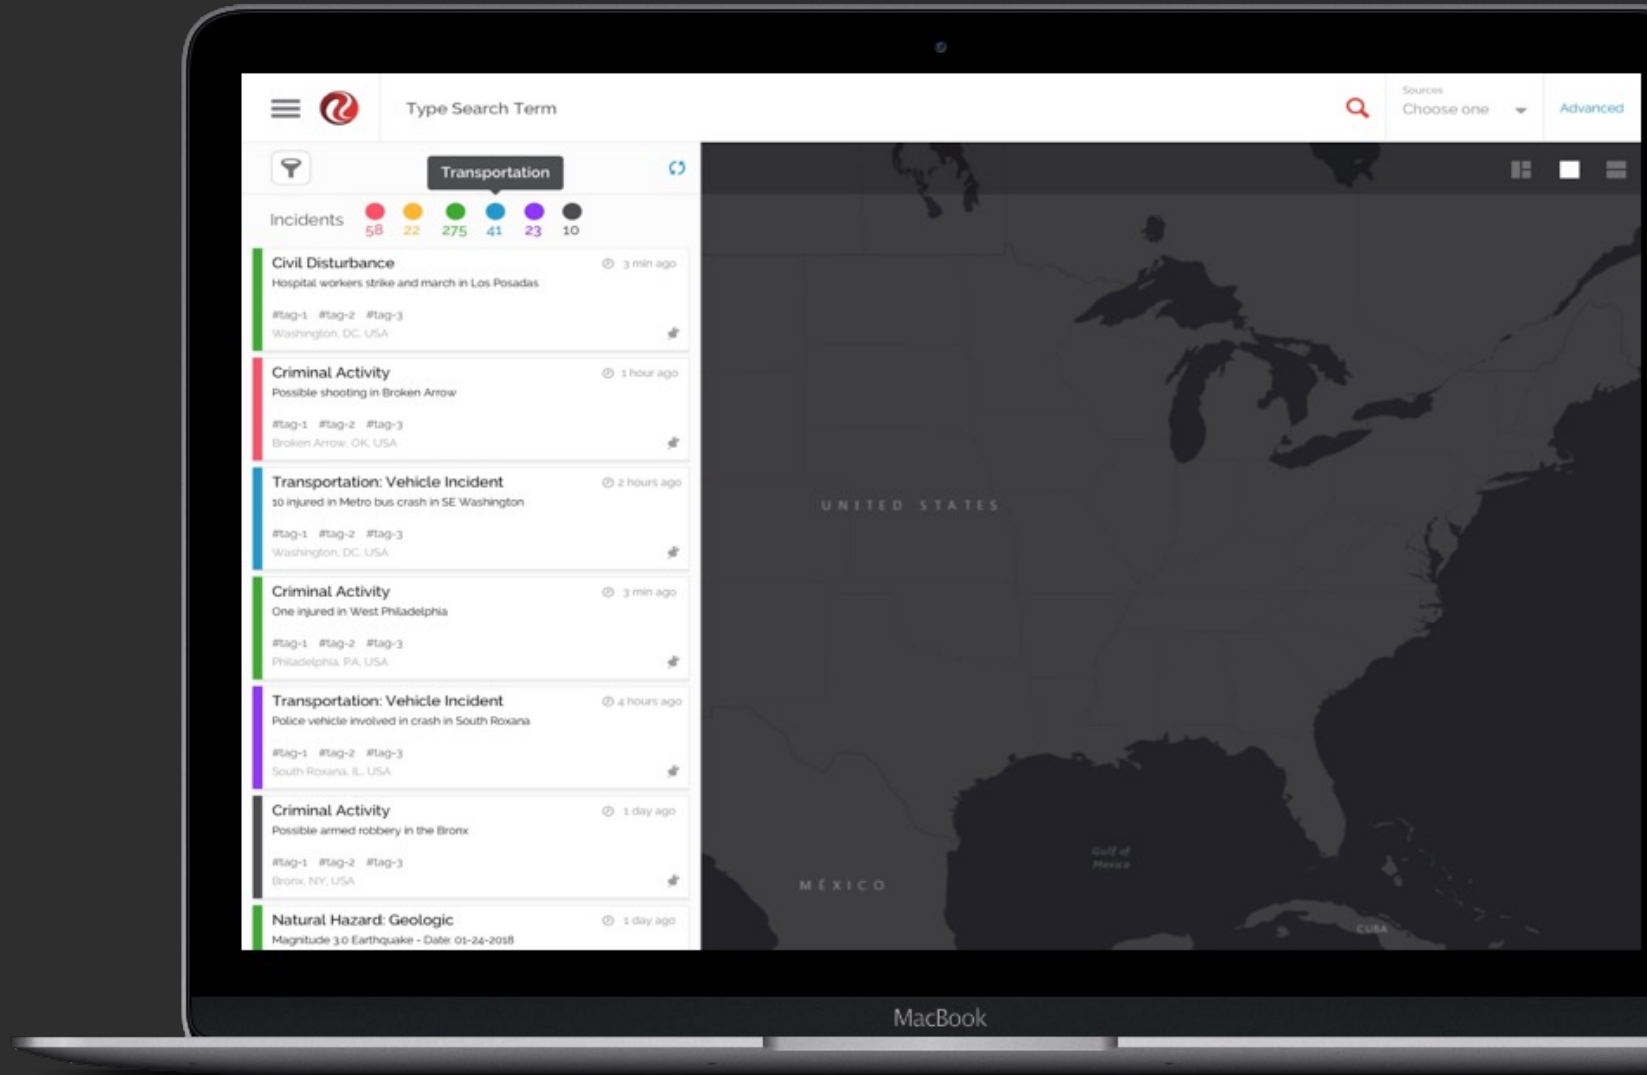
Type Search Term

Sources
Choose one

Advanced

Transportation

Incidents 58 22 275 41 23 10

Civil Disturbance
3 min ago
Hospital workers strike and march in Los Posadas
#tag-1 #tag-2 #tag-3
Washington, DC, USA

Criminal Activity
1 hour ago
Possible shooting in Broken Arrow
#tag-1 #tag-2 #tag-3
Broken Arrow, OK, USA

Transportation: Vehicle Incident
2 hours ago
10 injured in Metro bus crash in SE Washington
#tag-1 #tag-2 #tag-3
Washington, DC, USA

Criminal Activity
3 min ago
One injured in West Philadelphia
#tag-1 #tag-2 #tag-3
Philadelphia, PA, USA

Transportation: Vehicle Incident
4 hours ago
Police vehicle involved in crash in South Roxana
#tag-1 #tag-2 #tag-3
South Roxana, IL, USA

Criminal Activity
1 day ago
Possible armed robbery in the Bronx
#tag-1 #tag-2 #tag-3
Bronx, NY, USA

Natural Hazard: Geologic
1 day ago
Magnitude 3.0 Earthquake - Date: 01-24-2018

UNITED STATES

Gulf of Mexico

MÉXICO

CUBA

MacBook